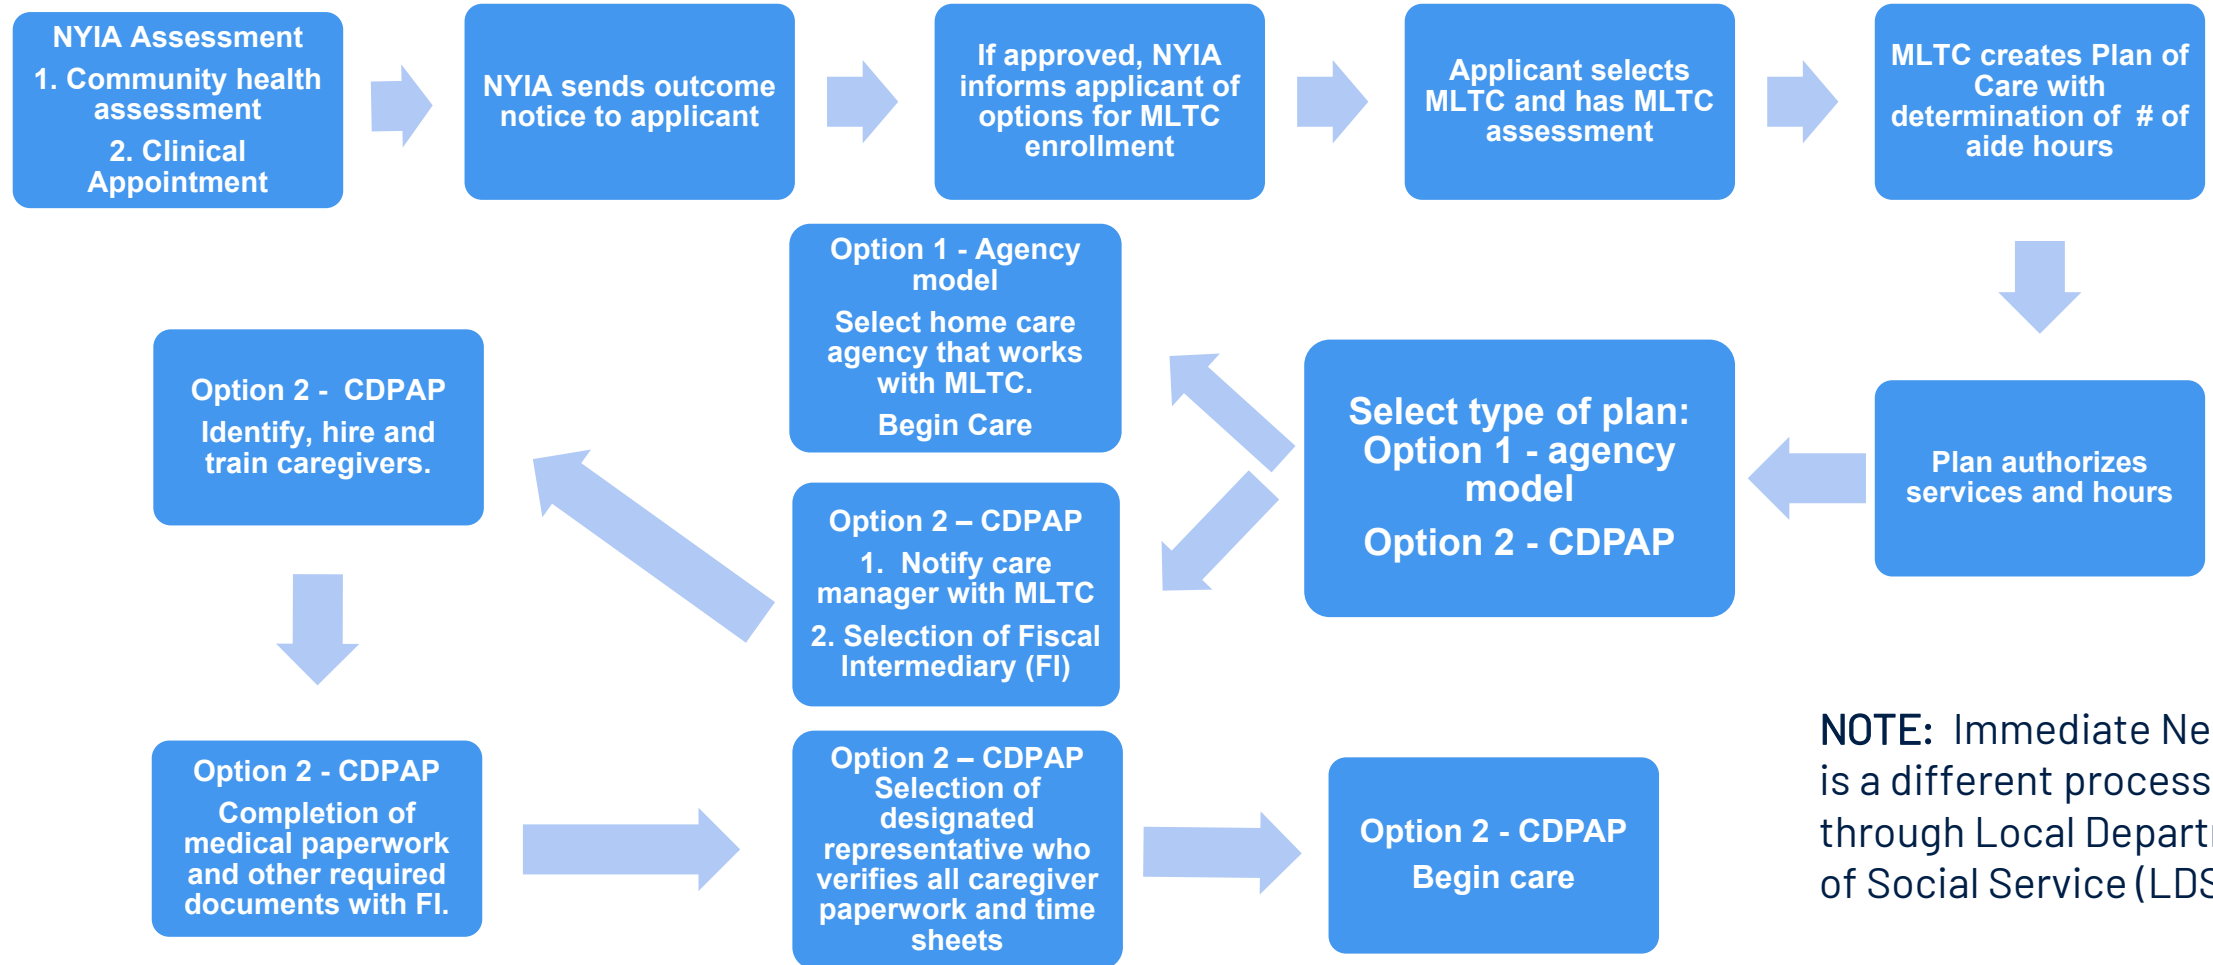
NYIA Assessment
1. Community health assessment
2. Clinical Appointment

NYIA sends outcome notice to applicant

If approved, NYIA informs applicant of options for MLTC enrollment

Applicant selects MLTC and has MLTC assessment

MLTC creates Plan of Care with determination of # of aide hours

Plan authorizes services and hours

Select type of plan:
Option 1 - agency model
Option 2 - CDPAP

Option 1 - Agency model
Select home care agency that works with MLTC.
Begin Care

Option 2 – CDPAP
1. Notify care manager with MLTC
2. Selection of Fiscal Intermediary (FI)

Option 2 - CDPAP
Identify, hire and train caregivers.

Option 2 - CDPAP
Completion of medical paperwork and other required documents with FI.

Option 2 – CDPAP
Selection of designated representative who verifies all caregiver paperwork and time sheets

Option 2 - CDPAP
Begin care

NOTE: Immediate Ne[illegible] is a different process through Local Depart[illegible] of Social Service (LDS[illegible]